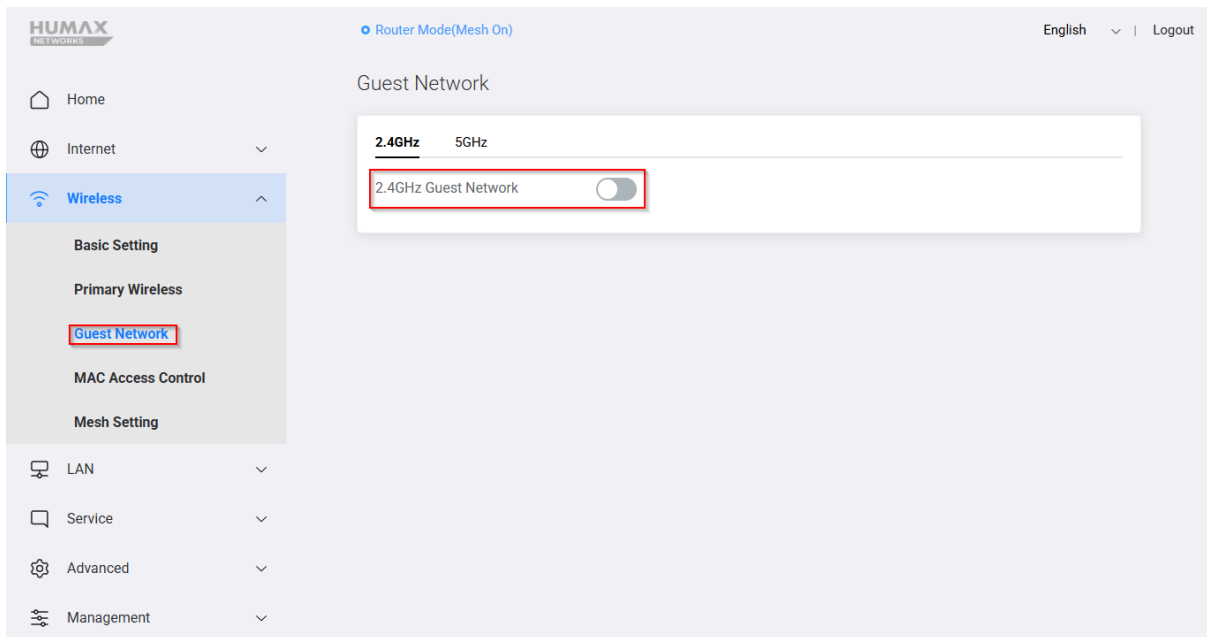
HUMAX
NETWORKS

Router Mode(Mesh On)

English | Logout

Home

Internet

Wireless

Basic Setting

Primary Wireless

Guest Network

MAC Access Control

Mesh Setting

LAN

Service

Advanced

Management

Guest Network

2.4GHz 5GHz

2.4GHz Guest Network